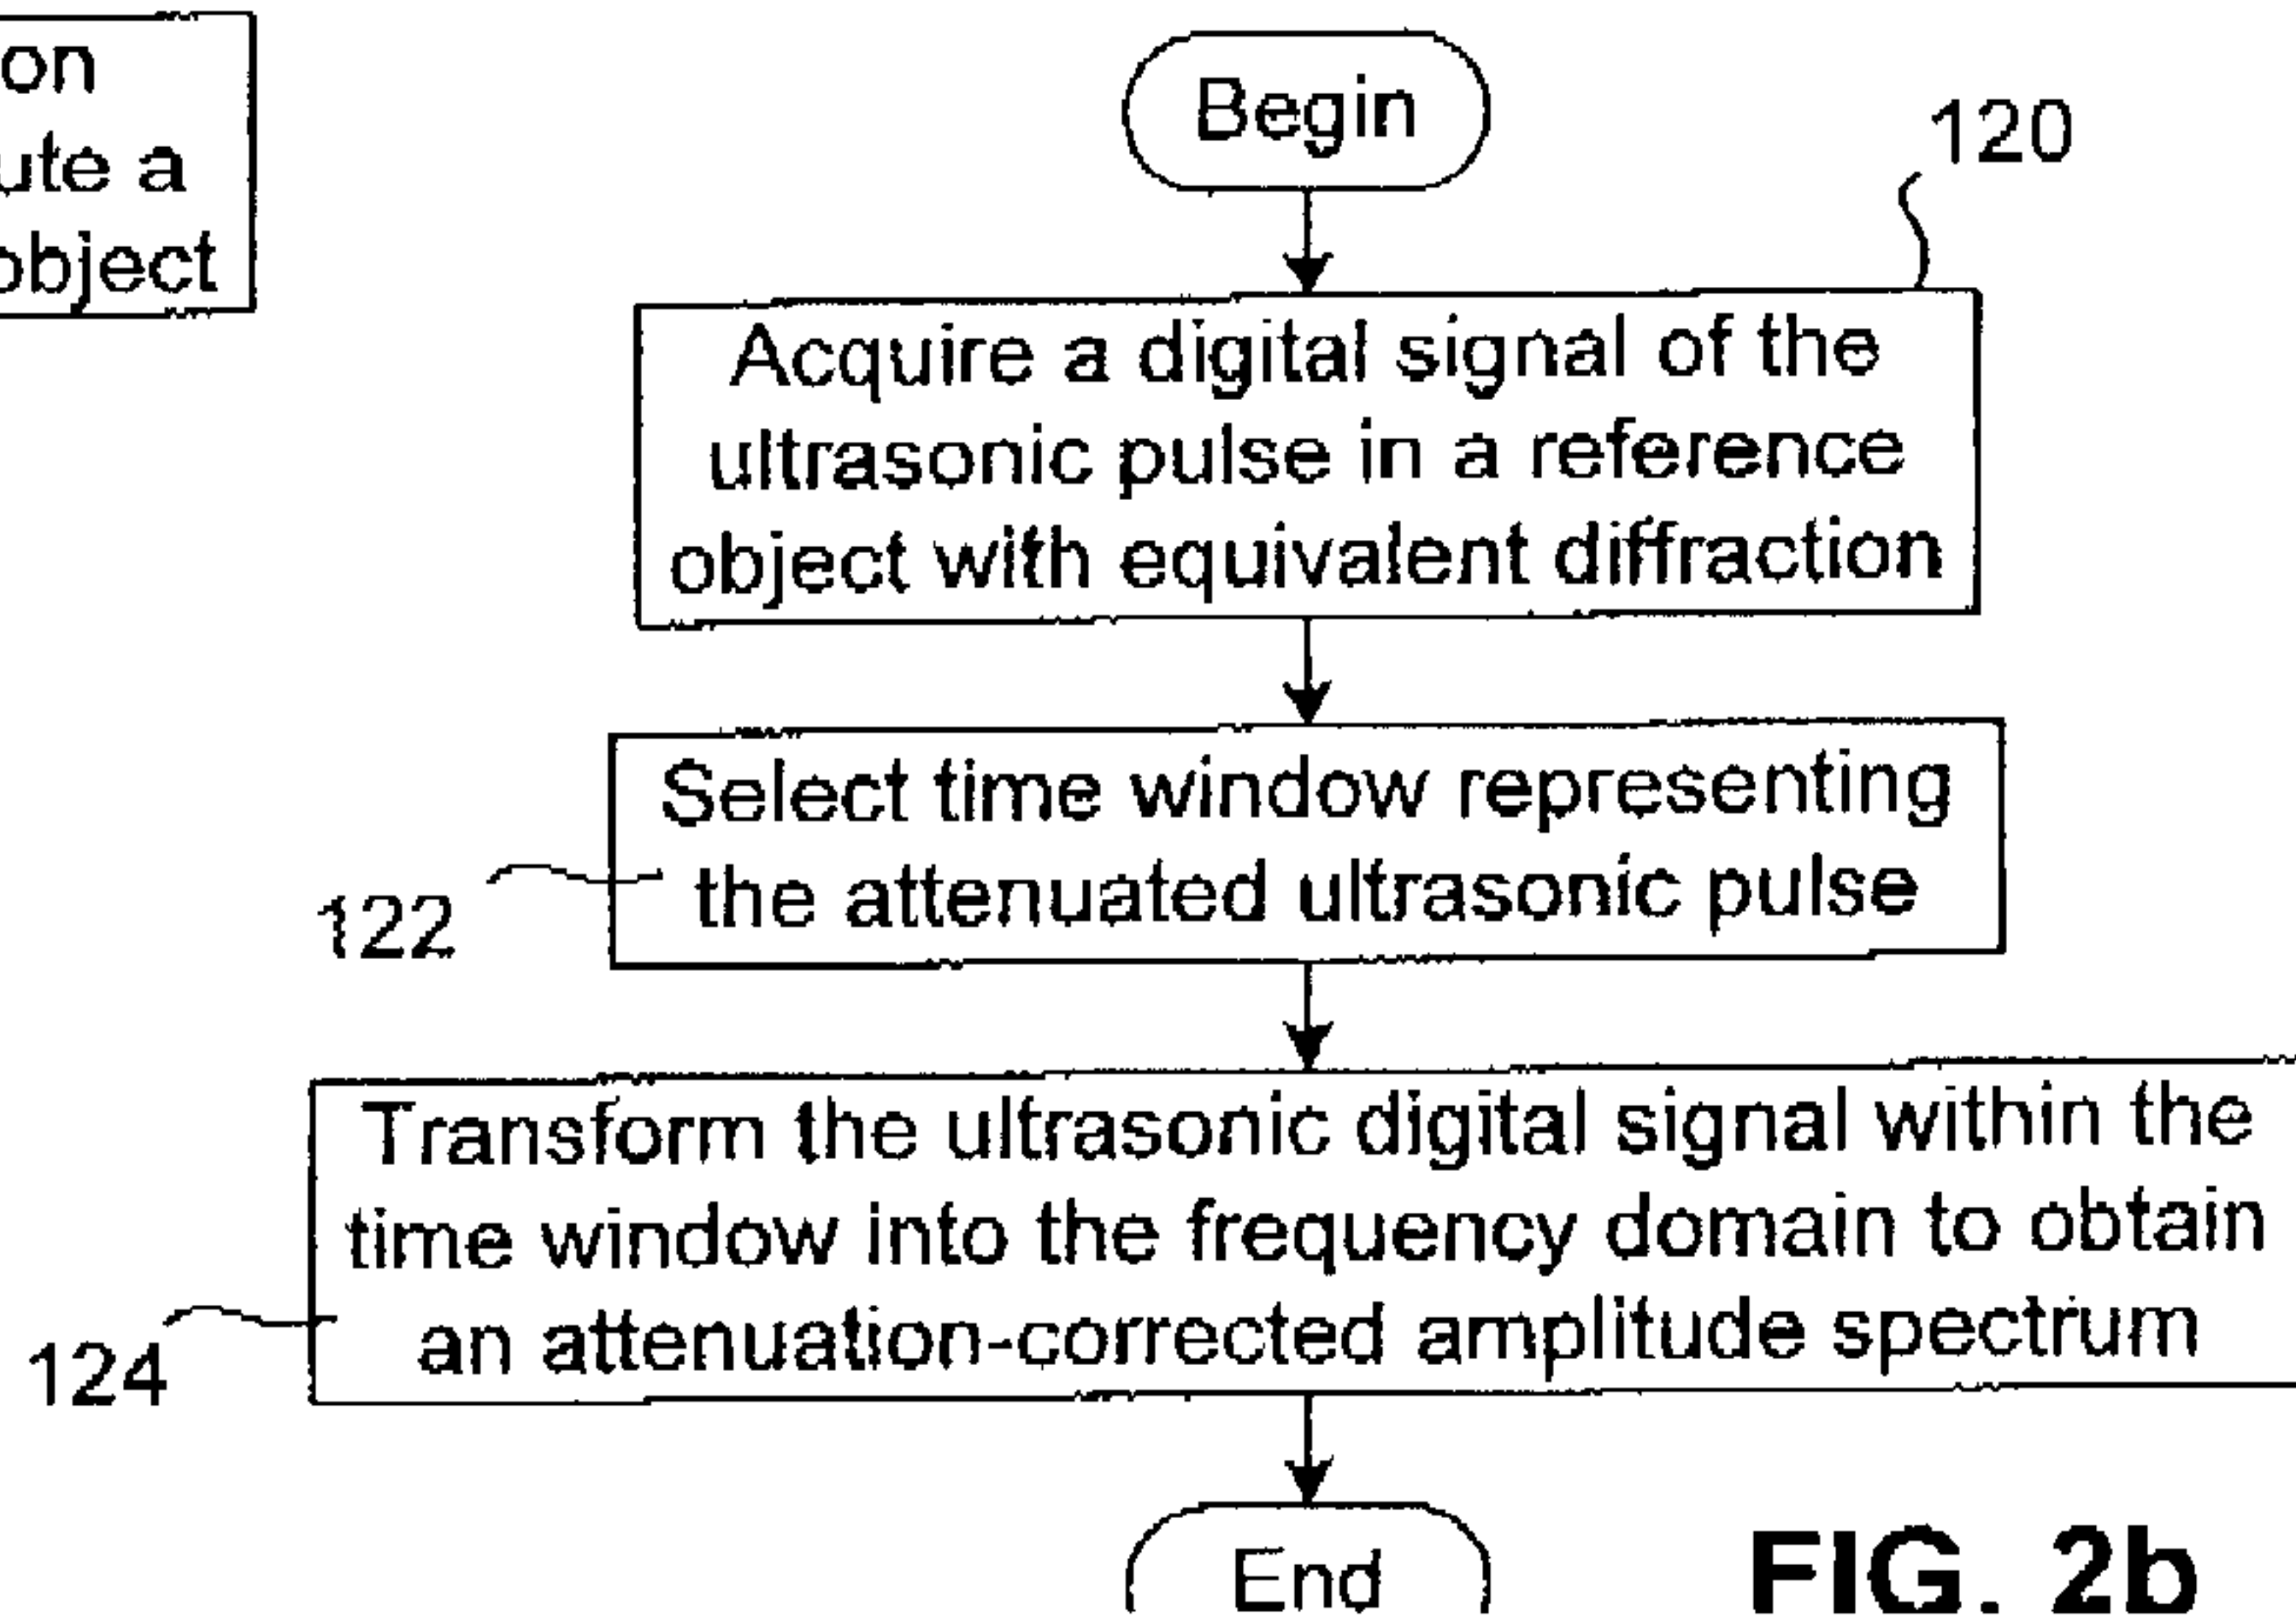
on
ute a
bject

Begin

120

Acquire a digital signal of the ultrasonic pulse in a reference object with equivalent diffraction

Select time window representing the attenuated ultrasonic pulse

122

Transform the ultrasonic digital signal within the time window into the frequency domain to obtain an attenuation-corrected amplitude spectrum

124

End

FIG. 2b